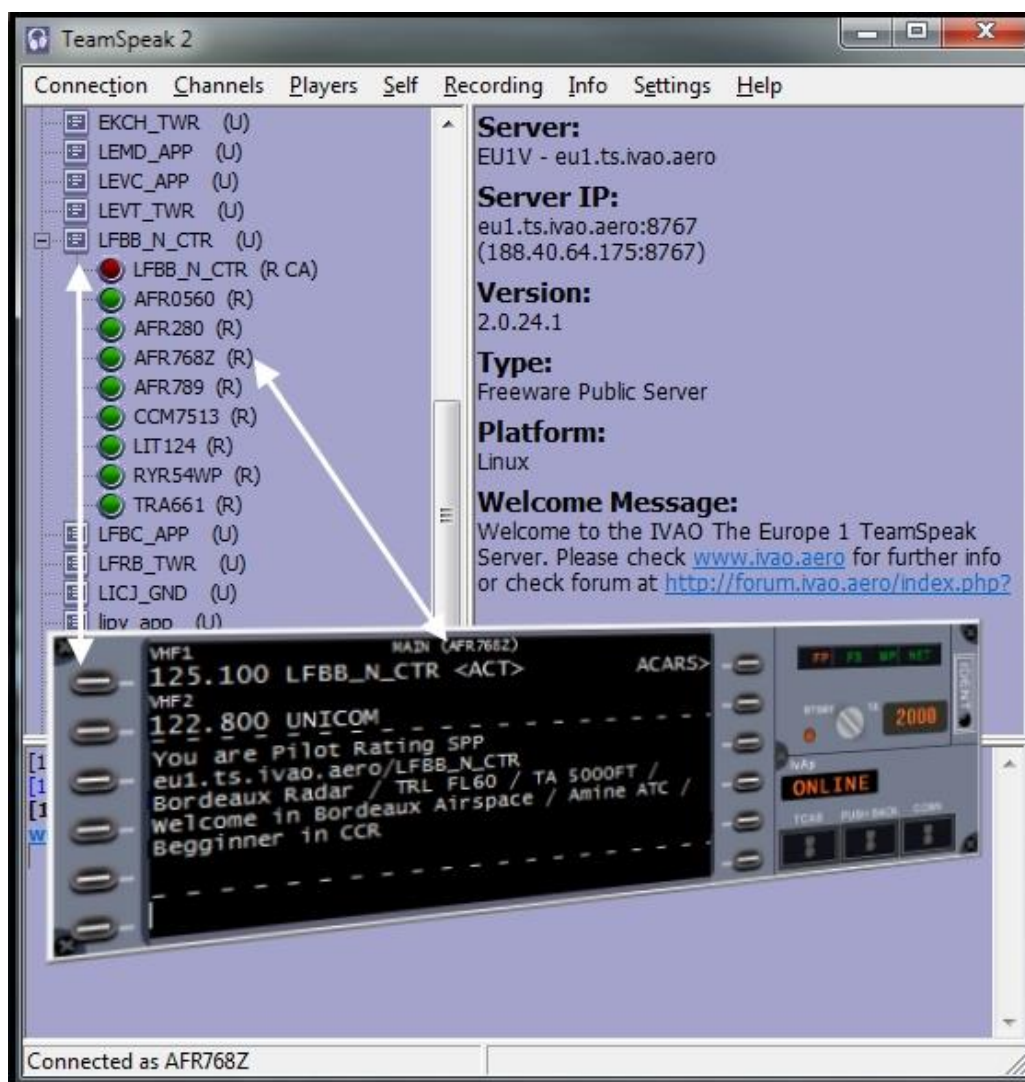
TeamSpeak 2

Connection Channels Players Self Recording Info Settings Help

EKCH_TWR (U)
LEMD_APP (U)
LEVC_APP (U)
LEVT_TWR (U)
LFBB_N_CTR (U)
LFBB_N_CTR (R CA)
AFR0560 (R)
AFR280 (R)
AFR768Z (R)
AFR789 (R)
CCM7513 (R)
LIT124 (R)
RYR54WP (R)
TRA661 (R)
LFBC_APP (U)
LFRB_TWR (U)
LICJ_GND (U)
lipy_app (U)

Server:
EU1V - eu1.ts.ivao.aero

Server IP:
eu1.ts.ivao.aero:8767
(188.40.64.175:8767)

Version:
2.0.24.1

Type:
Freeware Public Server

Platform:
Linux

Welcome Message:
Welcome to the IVAO The Europe 1 TeamSpeak Server. Please check www.ivao.aero for further info or check forum at http://forum.ivao.aero/index.php?

MAIN (AFR768Z)
VHF1
125.100 LFBB_N_CTR <ACT>
ACARS>
VHF2
122.800 UNICOM
You are Pilot Rating SPP
eu1.ts.ivao.aero/LFBB_N_CTR
Bordeaux Radar / TRL FL60 / TA 5000FT /
Welcome in Bordeaux Airspace / Amine ATC /
Begginner in CCR

FP FS WP NET
STBY TX
2000
IVAp
ONLINE
TCAS PUSHBACK CONN

Connected as AFR768Z